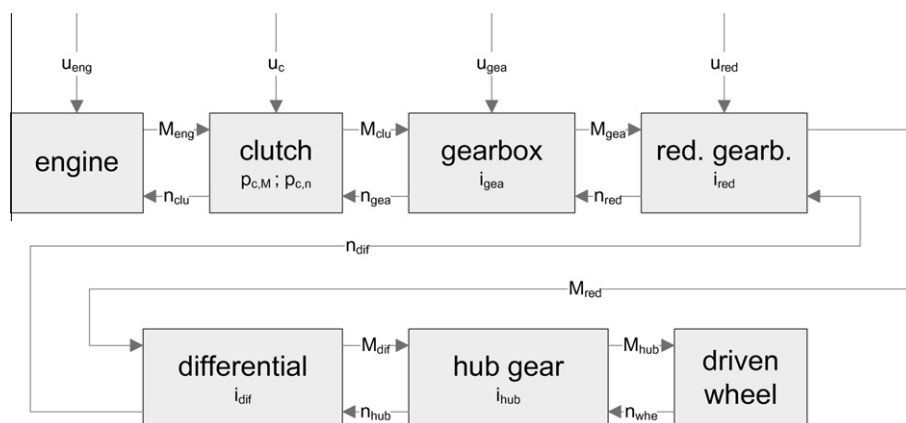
$u_{eng}$

$u_{c}$

$u_{gea}$

$u_{red}$

engine

$M_{eng}$

clutch
$p_{c,M}$ ; $p_{c,n}$

$M_{clu}$

gearbox
$i_{gea}$

$M_{gea}$

red. gearb.
$i_{red}$

$n_{clu}$

$n_{gea}$

$n_{red}$

$n_{dif}$

$M_{red}$

differential
$i_{dif}$

$M_{dif}$

hub gear
$i_{hub}$

$M_{hub}$

driven wheel

$n_{hub}$

$n_{whe}$